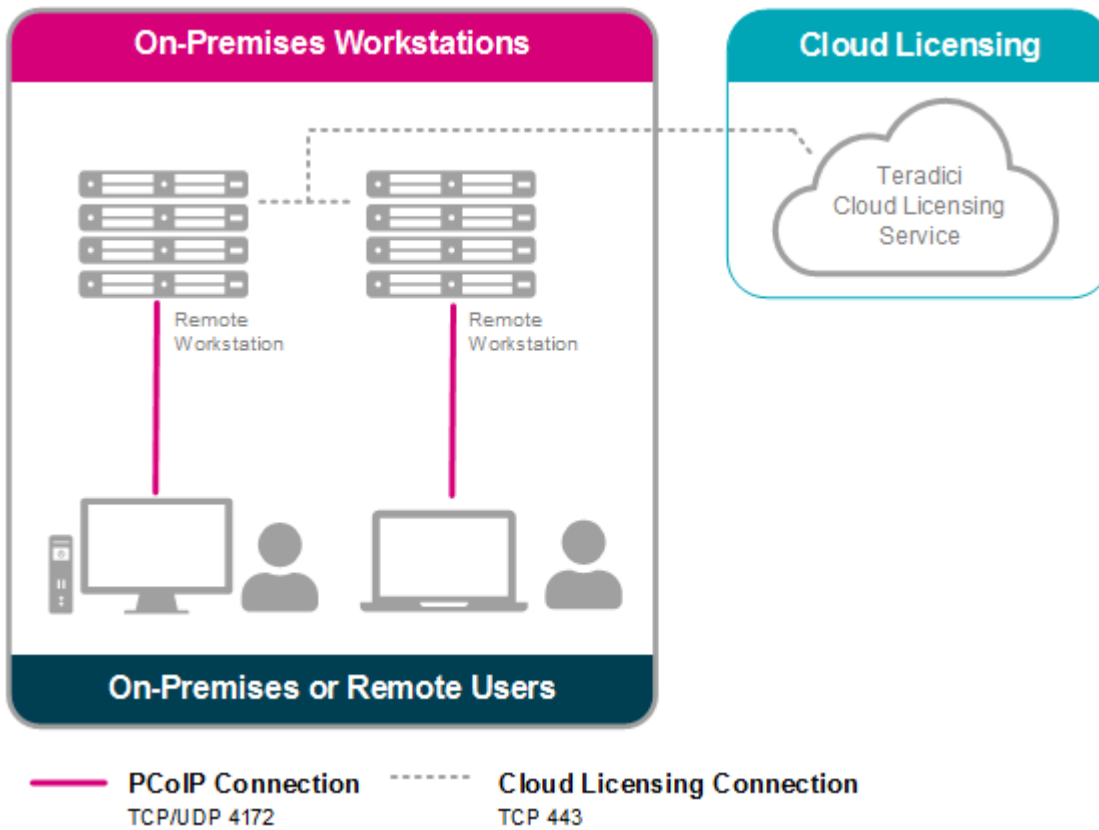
On-Premises Workstations

Cloud Licensing

Teradici Cloud Licensing Service

Remote Workstation

Remote Workstation

On-Premises or Remote Users

PCoIP Connection
TCP/UDP 4172

Cloud Licensing Connection
TCP 443